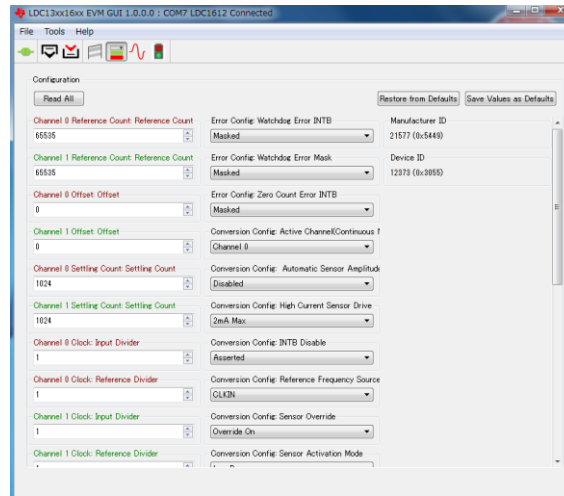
LDC13xx16xx EVM GUI 1.0.0.0 : COM7 LDC1612 Connected

File Tools Help

Configuration

Read All

Restore from Defaults Save Values as Defaults

Channel 0 Reference Count: Reference Count
65535

Channel 1 Reference Count: Reference Count
65535

Channel 0 Offset: Offset
0

Channel 1 Offset: Offset
0

Channel 0 Settling Count: Settling Count
1024

Channel 1 Settling Count: Settling Count
1024

Channel 0 Clock: Input Divider
1

Channel 0 Clock: Reference Divider
1

Channel 1 Clock: Input Divider
1

Channel 1 Clock: Reference Divider
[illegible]

Error Config: Watchdog Error INTB
Masked

Error Config: Watchdog Error Mask
Masked

Error Config: Zero Count Error INTB
Masked

Conversion Config: Active Channel(Continuous I
Channel 0

Conversion Config: Automatic Sensor Amplitud
Disabled

Conversion Config: High Current Sensor Drive
2mA Max

Conversion Config: INTB Disable
Asserted

Conversion Config: Reference Frequency Source
CLKIN

Conversion Config: Sensor Override
Override On

Conversion Config: Sensor Activation Mode
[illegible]

Manufacturer ID
21577 (0x5449)

Device ID
12373 (0x3055)